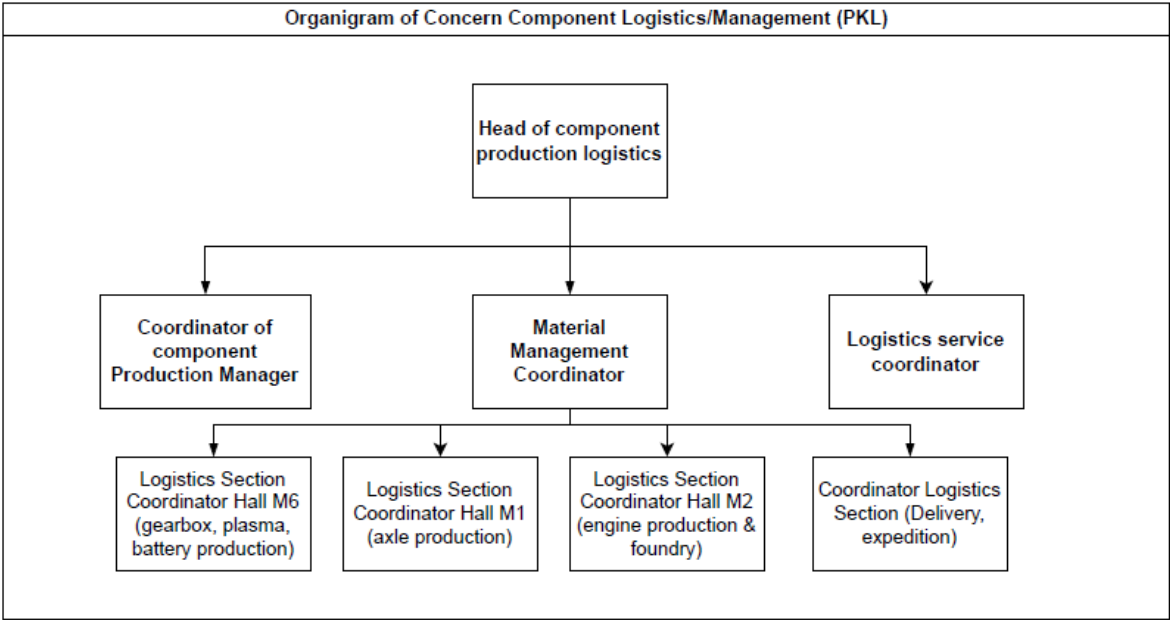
Organigram of Concern Component Logistics/Management (PKL)

Head of component production logistics

Coordinator of component Production Manager

Material Management Coordinator

Logistics service coordinator

Logistics Section Coordinator Hall M6 (gearbox, plasma, battery production)

Logistics Section Coordinator Hall M1 (axle production)

Logistics Section Coordinator Hall M2 (engine production & foundry)

Coordinator Logistics Section (Delivery, expedition)